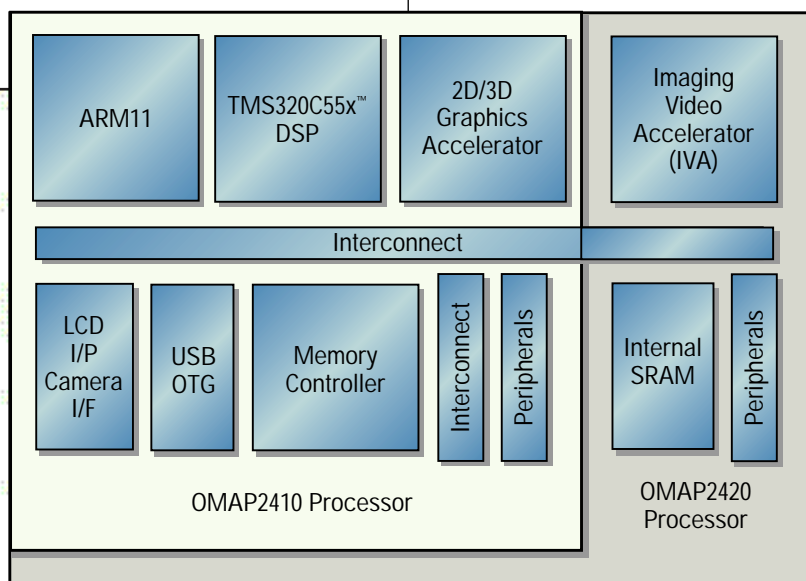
ARM11

TMS320C55x™ DSP

2D/3D Graphics Accelerator

Imaging Video Accelerator (IVA)

Interconnect

LCD I/P Camera I/F

USB OTG

Memory Controller

Interconnect

Peripherals

Internal SRAM

Peripherals

OMAP2410 Processor

OMAP2420 Processor